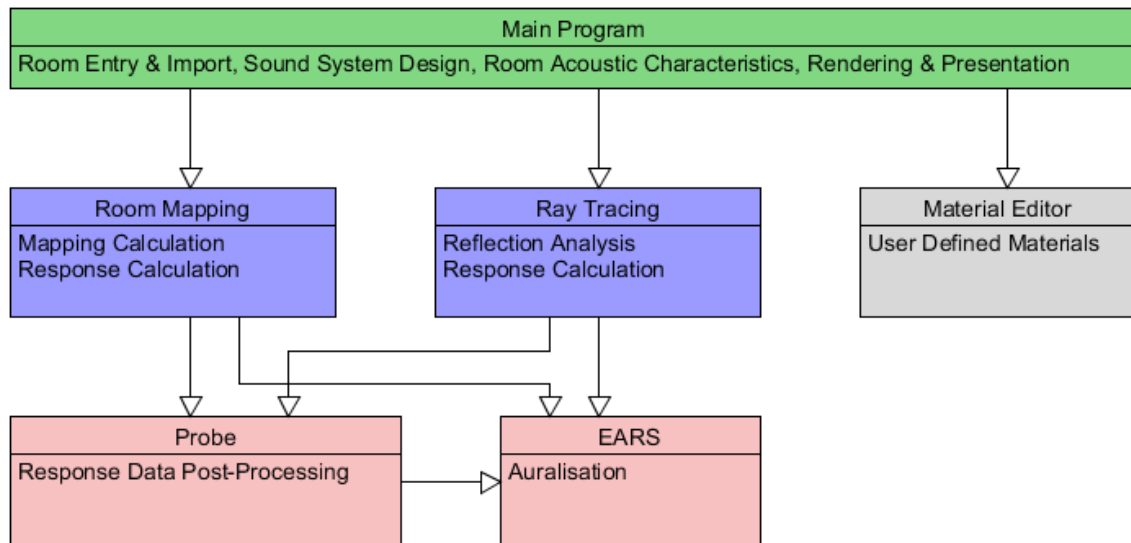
Main Program
Room Entry & Import, Sound System Design, Room Acoustic Characteristics, Rendering & Presentation

Room Mapping
Mapping Calculation
Response Calculation

Ray Tracing
Reflection Analysis
Response Calculation

Material Editor
User Defined Materials

Probe
Response Data Post-Processing

EARS
Auralisation